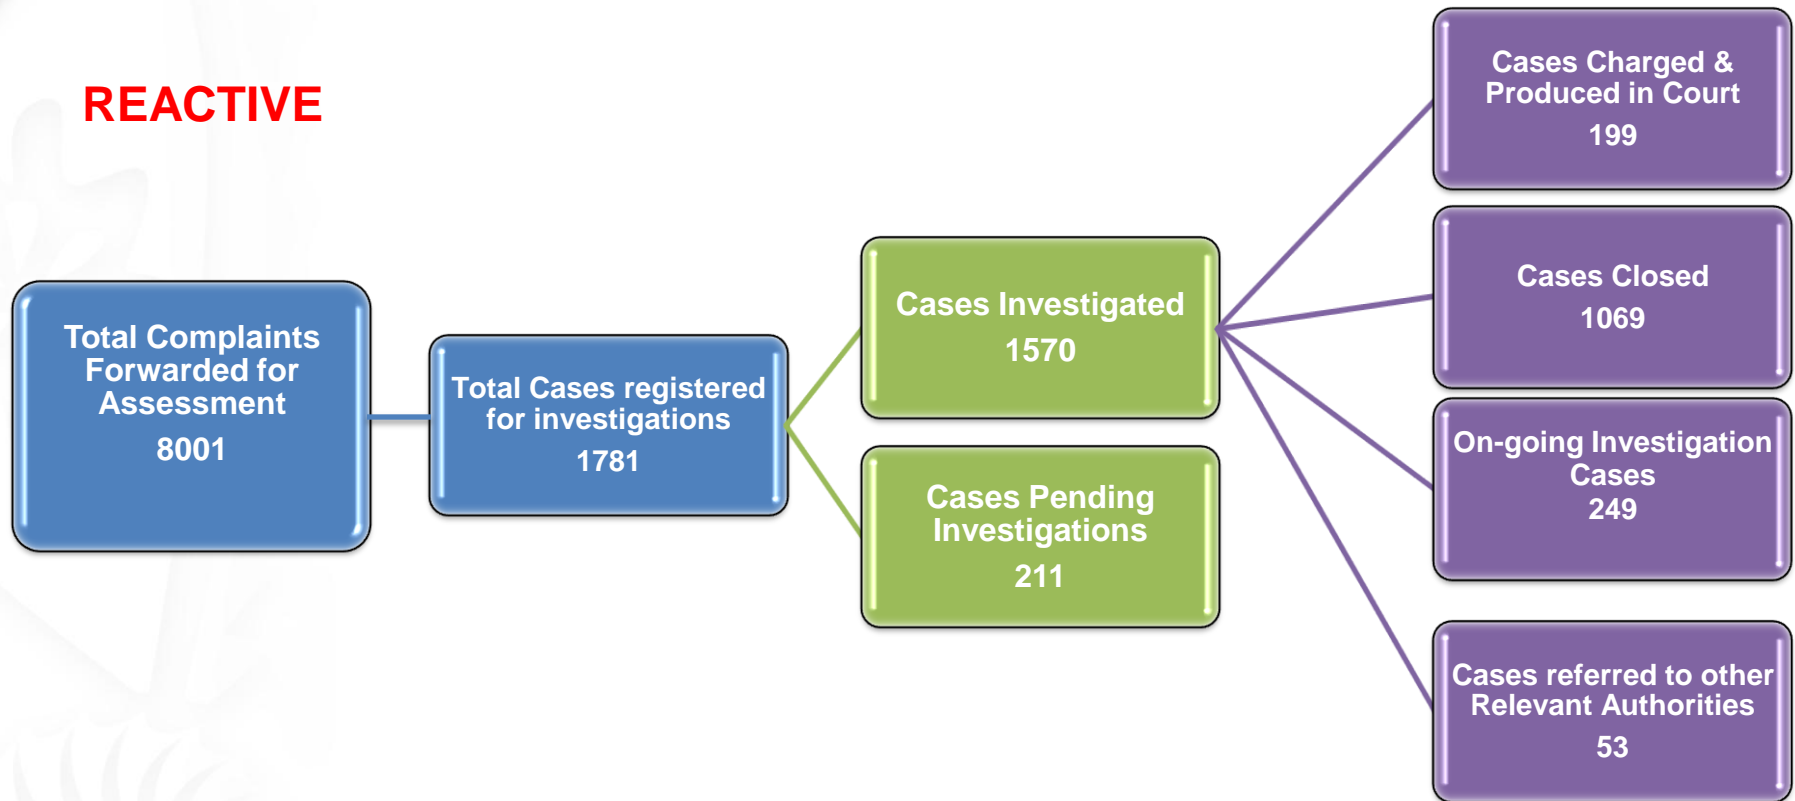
REACTIVE

Total Complaints Forwarded for Assessment
8001

Total Cases registered for investigations
1781

Cases Investigated
1570

Cases Pending Investigations
211

Cases Charged & Produced in Court
199

Cases Closed
1069

On-going Investigation Cases
249

Cases referred to other Relevant Authorities
53